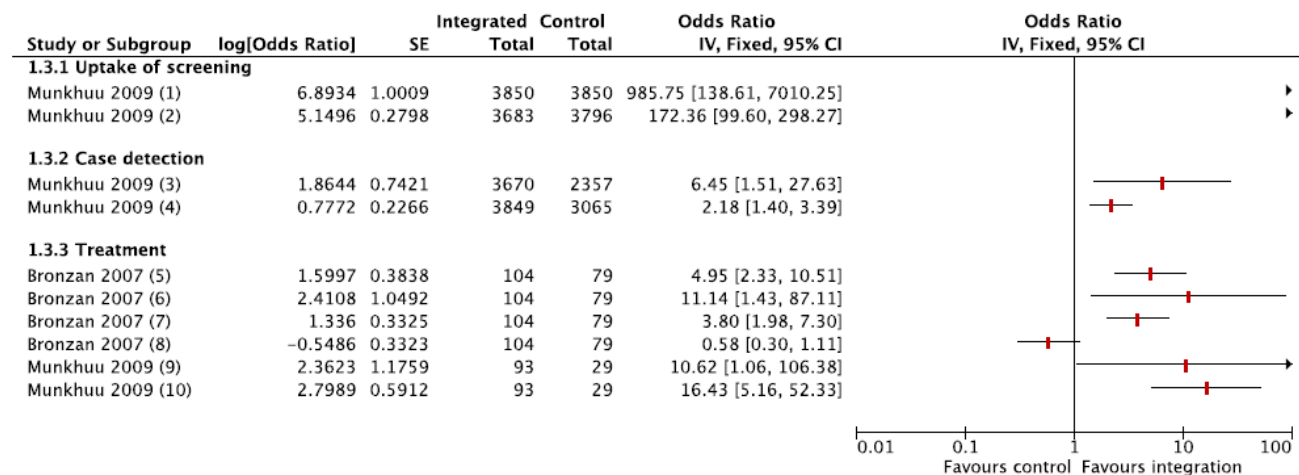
| Study or Subgroup | log[Odds Ratio] | SE | Integrated Total | Control Total | Odds Ratio IV, Fixed, 95% CI |
|---|---|---|---|---|---|
| **1.3.1 Uptake of screening** | | | | | |
| Munkhuu 2009 (1) | 6.8934 | 1.0009 | 3850 | 3850 | 985.75 [138.61, 7010.25] |
| Munkhuu 2009 (2) | 5.1496 | 0.2798 | 3683 | 3796 | 172.36 [99.60, 298.27] |
| **1.3.2 Case detection** | | | | | |
| Munkhuu 2009 (3) | 1.8644 | 0.7421 | 3670 | 2357 | 6.45 [1.51, 27.63] |
| Munkhuu 2009 (4) | 0.7772 | 0.2266 | 3849 | 3065 | 2.18 [1.40, 3.39] |
| **1.3.3 Treatment** | | | | | |
| Bronzan 2007 (5) | 1.5997 | 0.3838 | 104 | 79 | 4.95 [2.33, 10.51] |
| Bronzan 2007 (6) | 2.4108 | 1.0492 | 104 | 79 | 11.14 [1.43, 87.11] |
| Bronzan 2007 (7) | 1.336 | 0.3325 | 104 | 79 | 3.80 [1.98, 7.30] |
| Bronzan 2007 (8) | −0.5486 | 0.3323 | 104 | 79 | 0.58 [0.30, 1.11] |
| Munkhuu 2009 (9) | 2.3623 | 1.1759 | 93 | 29 | 10.62 [1.06, 106.38] |
| Munkhuu 2009 (10) | 2.7989 | 0.5912 | 93 | 29 | 16.43 [5.16, 52.33] |

Odds Ratio
IV, Fixed, 95% CI

0.01 0.1 1 10 100
Favours control Favours integration